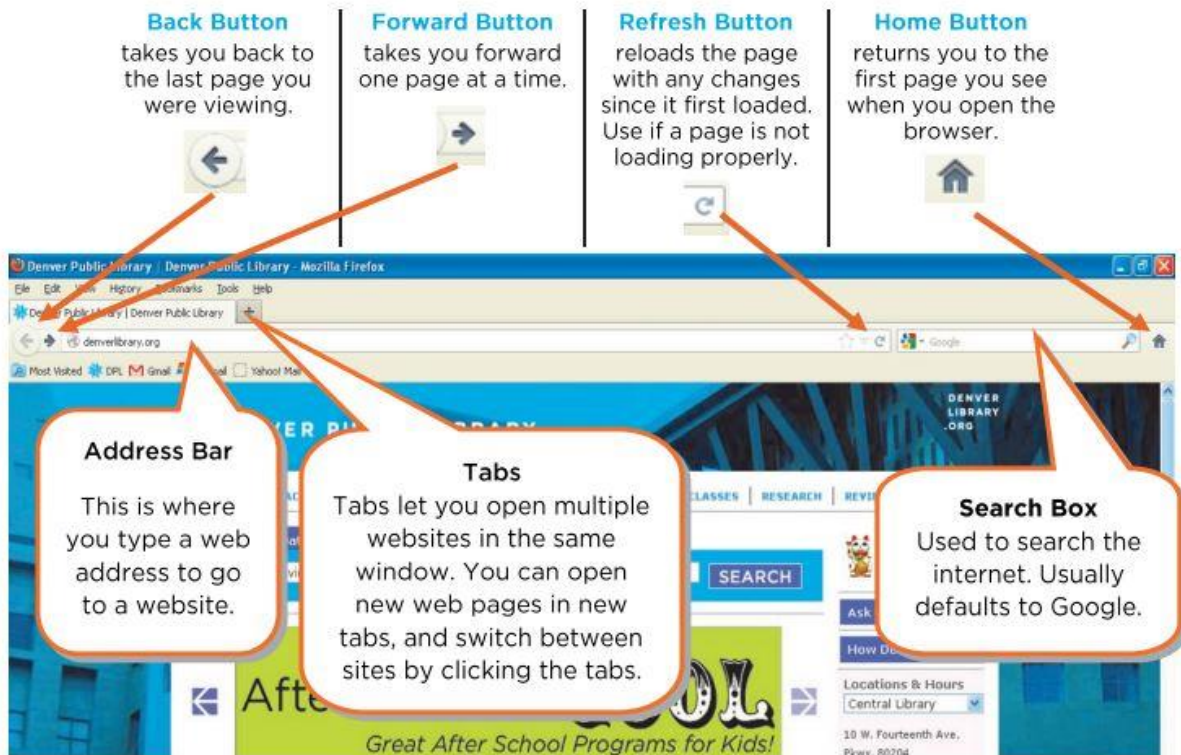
Back Button
takes you back to the last page you were viewing.

Forward Button
takes you forward one page at a time.

Refresh Button
reloads the page with any changes since it first loaded. Use if a page is not loading properly.

Home Button
returns you to the first page you see when you open the browser.

Denver Public Library | Denver Public Library - Mozilla Firefox

File Edit View History Bookmarks Tools Help

Denver Public Library | Denver Public Library +

denverlibrary.org

Google

Most Visited DPL Gmail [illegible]mail Yahoo! Mail

DENVER LIBRARY .ORG

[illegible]ER PU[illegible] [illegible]RARY

Address Bar
This is where you type a web address to go to a website.

Tabs
Tabs let you open multiple websites in the same window. You can open new web pages in new tabs, and switch between sites by clicking the tabs.

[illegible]LASSES | RESEARCH | REVI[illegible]

SEARCH

Ask

How D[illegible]

Search Box
Used to search the internet. Usually defaults to Google.

Afte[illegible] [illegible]OL

Great After School Programs for Kids!

Locations & Hours
Central Library

10 W. Fourteenth Ave. Pkwy. 80204